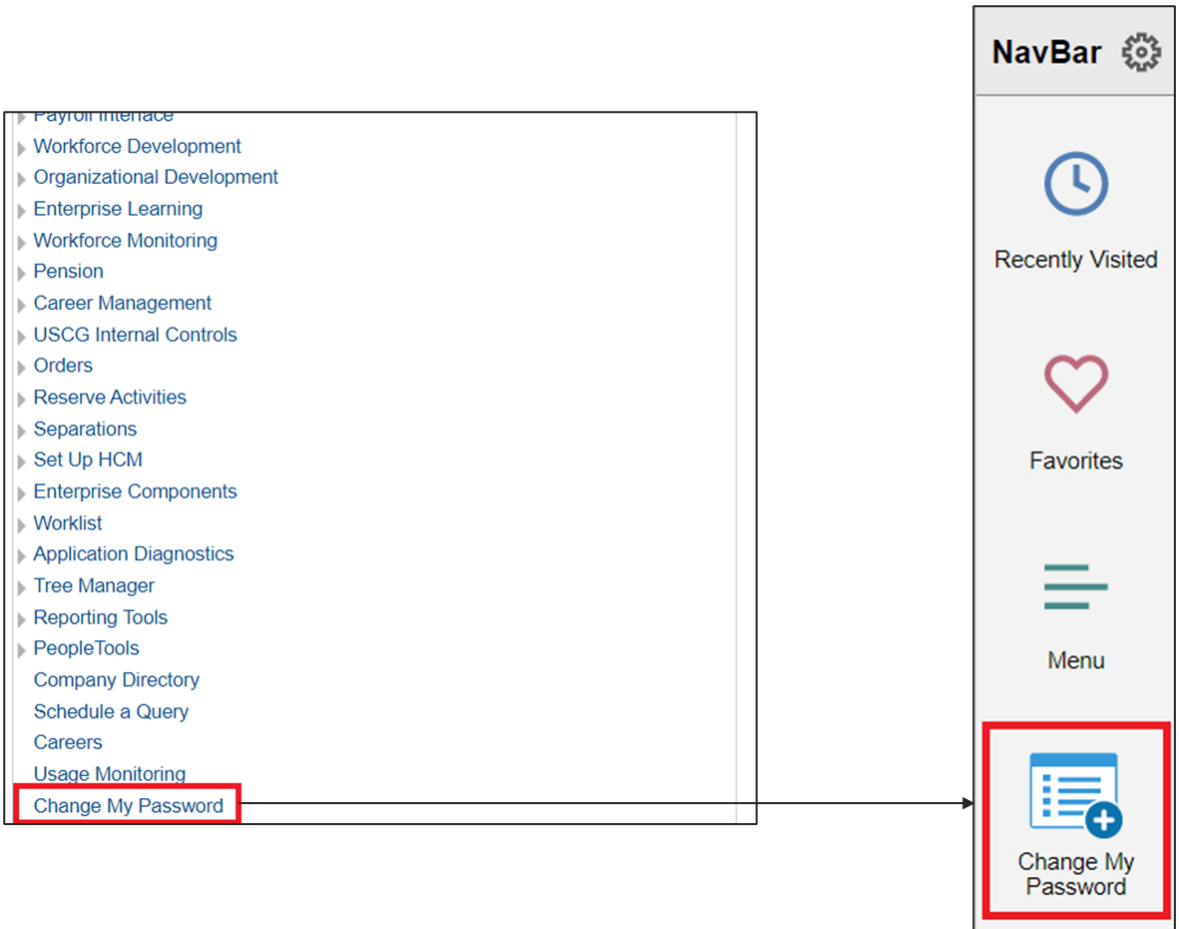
Payroll Interface
Workforce Development
Organizational Development
Enterprise Learning
Workforce Monitoring
Pension
Career Management
USCG Internal Controls
Orders
Reserve Activities
Separations
Set Up HCM
Enterprise Components
Worklist
Application Diagnostics
Tree Manager
Reporting Tools
PeopleTools
Company Directory
Schedule a Query
Careers
Usage Monitoring
Change My Password

NavBar

Recently Visited

Favorites

Menu

Change My Password